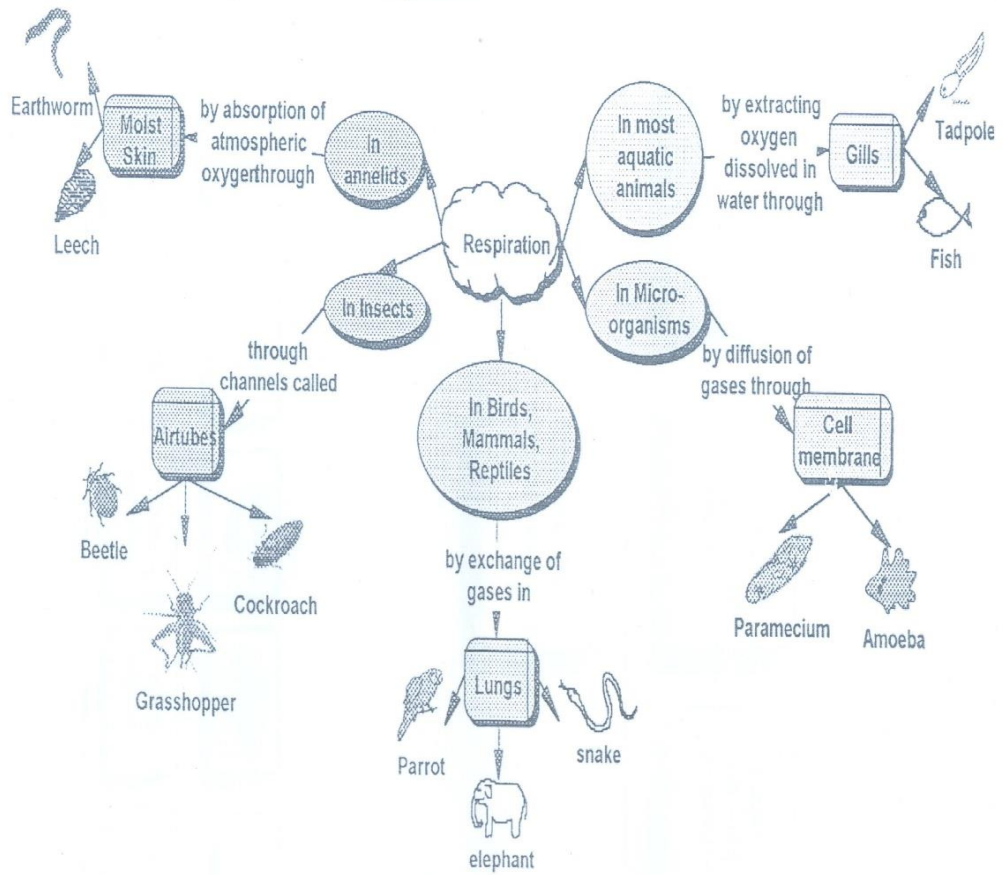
Respiration

In annelids

by absorption of atmospheric oxygerthrough

Moist Skin

Earthworm

Leech

In most aquatic animals

by extracting oxygen dissolved in water through

Gills

Tadpole

Fish

In Insects

through channels called

Airtubes

Beetle

Grasshopper

Cockroach

In Birds, Mammals, Reptiles

by exchange of gases in

Lungs

Parrot

elephant

snake

In Micro-organisms

by diffusion of gases through

Cell membrane

Paramecium

Amoeba